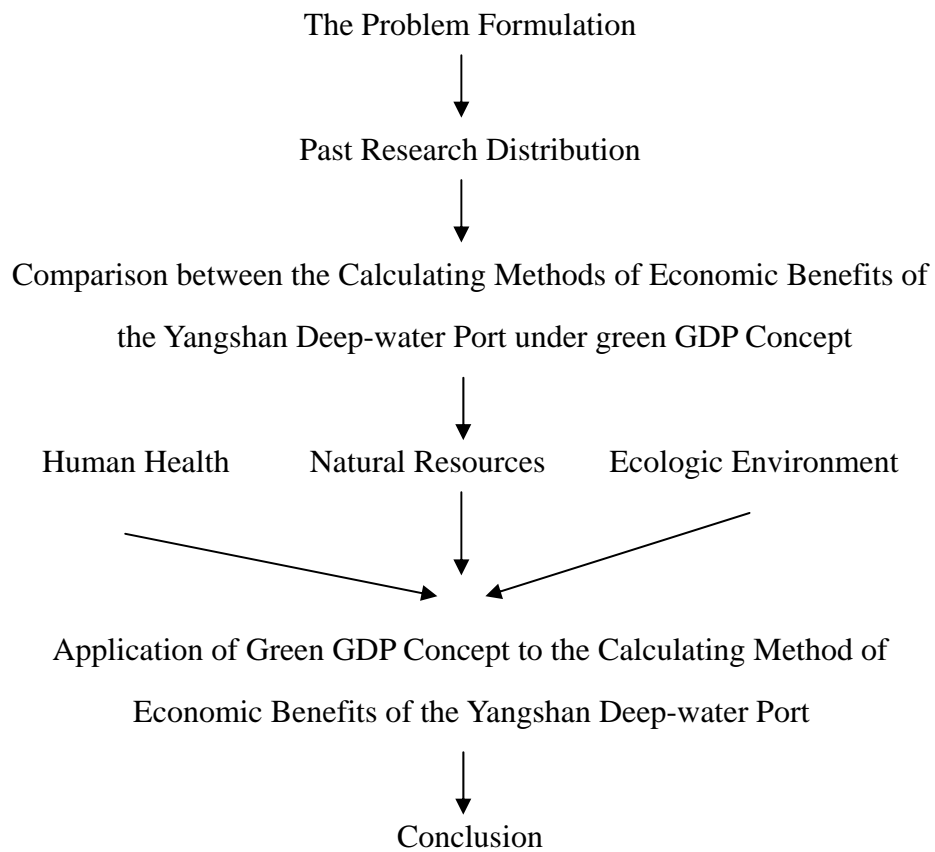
The Problem Formulation

Past Research Distribution

Comparison between the Calculating Methods of Economic Benefits of the Yangshan Deep-water Port under green GDP Concept

Human Health

Natural Resources

Ecologic Environment

Application of Green GDP Concept to the Calculating Method of Economic Benefits of the Yangshan Deep-water Port

Conclusion